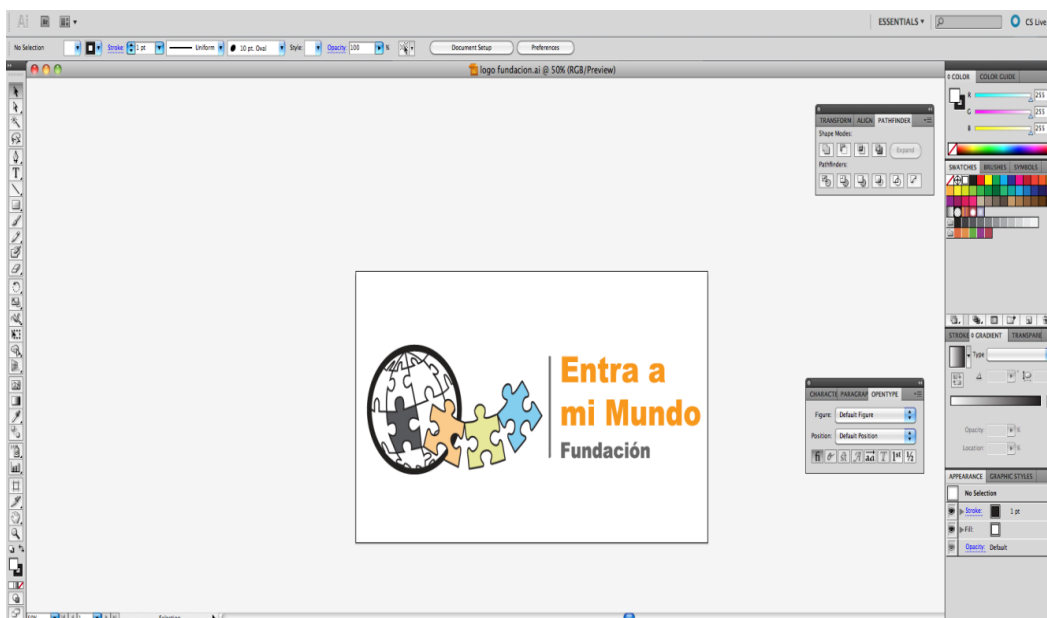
Ai

ESSENTIALS ▾

CS Live

No Selection

Stroke: 1 pt

Uniform

10 pt. Oval

Style:

Opacity: 100 %

Document Setup

Preferences

logo fundacion.ai @ 50% (RGB/Preview)

TRANSFORM ALIGN PATHFINDER

Shape Modes:

Expand

Pathfinders:

Entra a mi Mundo

Fundación

CHARACTE PARAGRAP OPENTYPE

Figure: Default Figure

Position: Default Position

COLOR COLOR GUIDE

R 255

G 255

B 255

SWATCHES BRUSHES SYMBOLS

STROKE GRADIENT TRANSPARE

Type

Opacity: %

Location: %

APPEARANCE GRAPHIC STYLES

No Selection

Stroke: 1 pt

Fill:

Opacity: Default

Selection